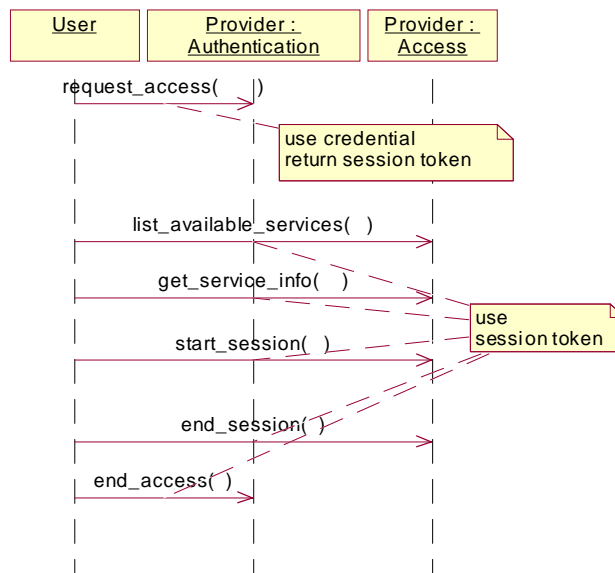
User

Provider : Authentication

Provider : Access

request_access( )

use credential
return session token

list_available_services( )

get_service_info( )

use
session token

start_session( )

end_session( )

end_access( )